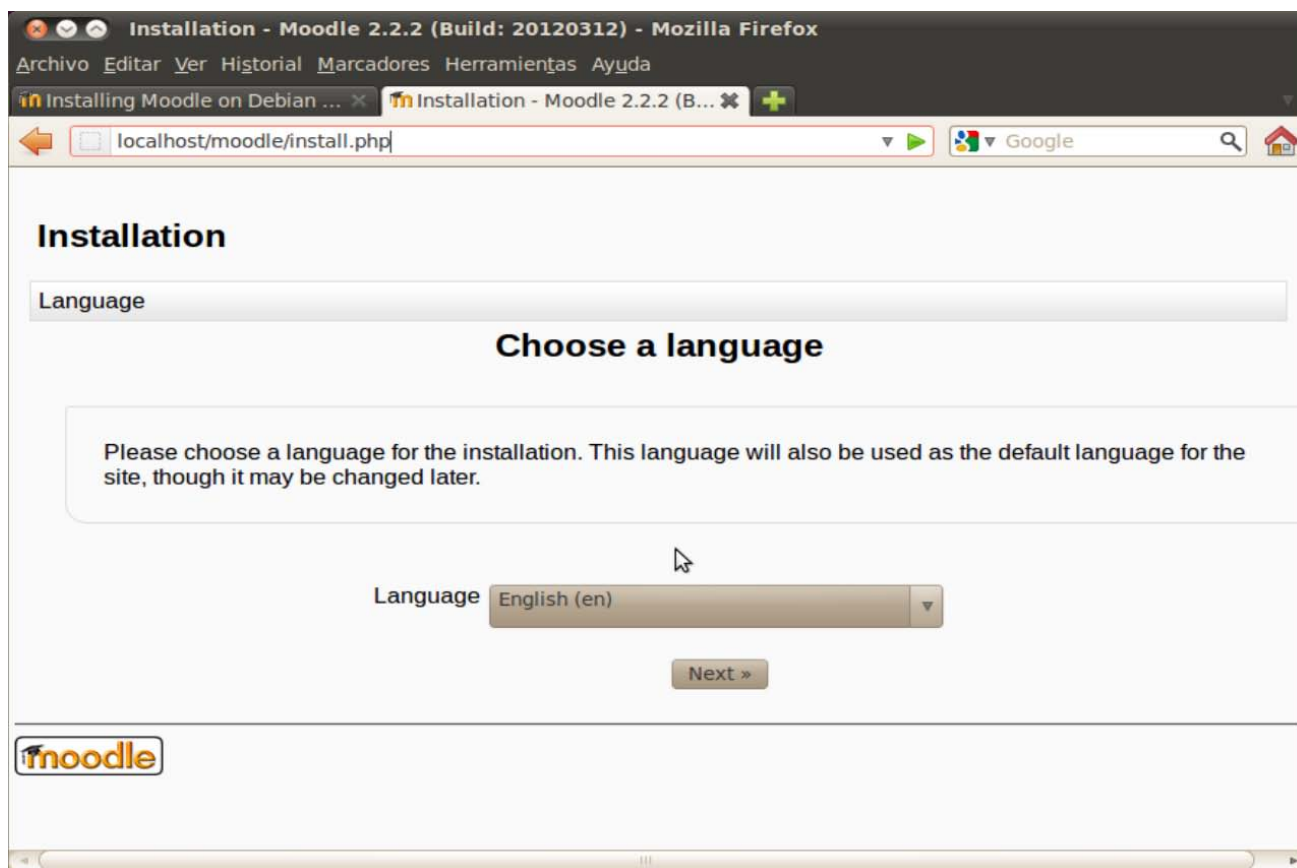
Installation - Moodle 2.2.2 (Build: 20120312) - Mozilla Firefox

Archivo Editar Ver Historial Marcadores Herramientas Ayuda

Installing Moodle on Debian ...
Installation - Moodle 2.2.2 (B...

localhost/moodle/install.php

Google

Installation

Language

Choose a language

Please choose a language for the installation. This language will also be used as the default language for the site, though it may be changed later.

Language English (en)

Next »

moodle